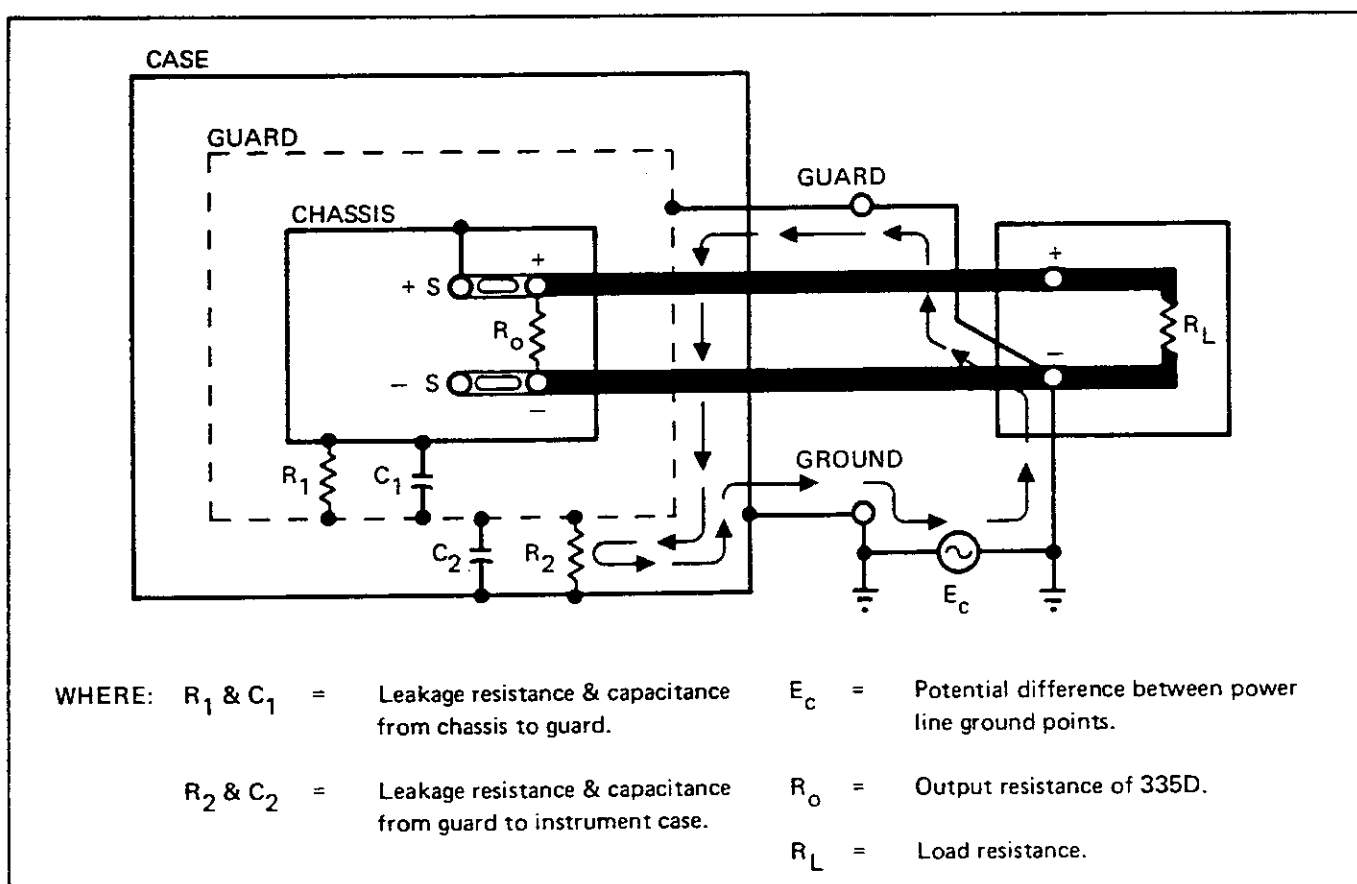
CASE

GUARD

CHASSIS

+ S

+

$R_o$

– S

–

GUARD

+

$R_L$

–

$R_1$

$C_1$

$C_2$

$R_2$

GROUND

$E_c$

WHERE: $R_1$ & $C_1$ = Leakage resistance & capacitance from chassis to guard.

$R_2$ & $C_2$ = Leakage resistance & capacitance from guard to instrument case.

$E_c$ = Potential difference between power line ground points.

$R_o$ = Output resistance of 335D.

$R_L$ = Load resistance.